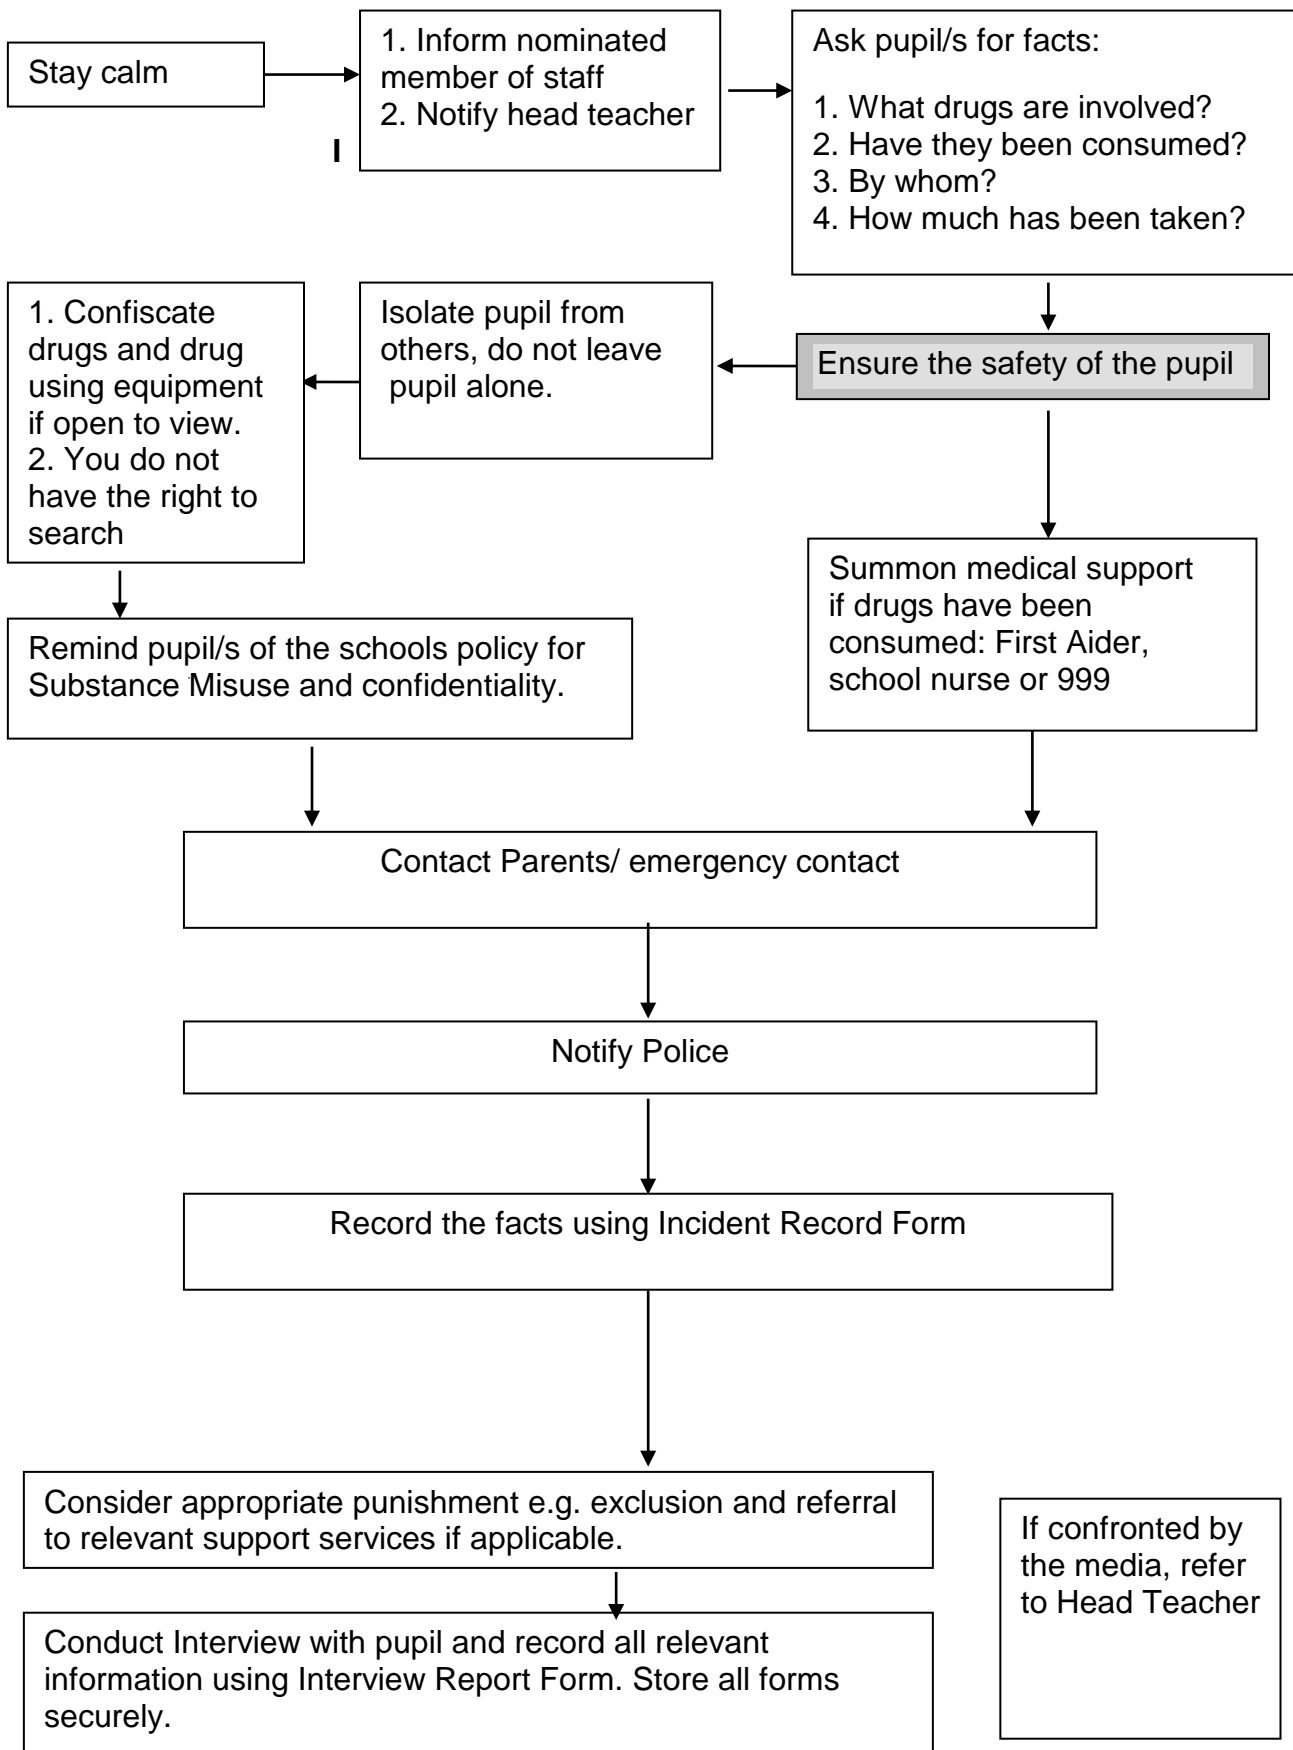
Stay calm

1. Inform nominated member of staff
2. Notify head teacher

I

Ask pupil/s for facts:

1. What drugs are involved?
2. Have they been consumed?
3. By whom?
4. How much has been taken?

Ensure the safety of the pupil

Isolate pupil from others, do not leave pupil alone.

1. Confiscate drugs and drug using equipment if open to view.
2. You do not have the right to search

Summon medical support if drugs have been consumed: First Aider, school nurse or 999

Remind pupil/s of the schools policy for Substance Misuse and confidentiality.

Contact Parents/ emergency contact

Notify Police

Record the facts using Incident Record Form

Consider appropriate punishment e.g. exclusion and referral to relevant support services if applicable.

If confronted by the media, refer to Head Teacher

Conduct Interview with pupil and record all relevant information using Interview Report Form. Store all forms securely.